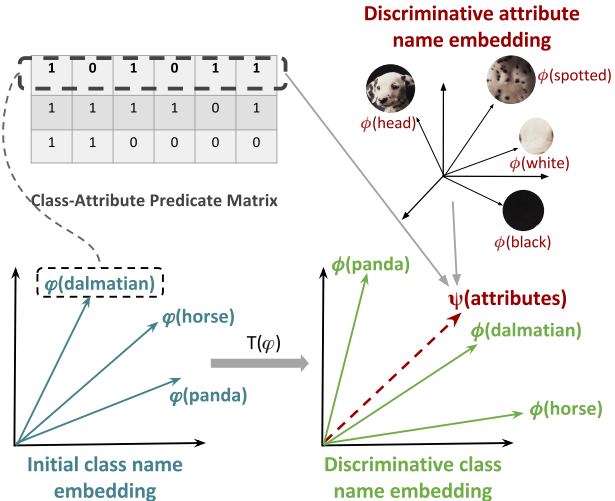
Discriminative attribute name embedding

| 1 | 0 | 1 | 0 | 1 | 1 |
|---|---|---|---|---|---|
| 1 | 1 | 1 | 1 | 0 | 1 |
| 1 | 1 | 0 | 0 | 0 | 0 |

Class-Attribute Predicate Matrix

$\phi$(head)

$\phi$(spotted)

$\phi$(white)

$\phi$(black)

$\varphi$(dalmatian)

$\varphi$(horse)

$\varphi$(panda)

T($\varphi$)

$\phi$(panda)

$\psi$(attributes)

$\phi$(dalmatian)

$\phi$(horse)

Initial class name embedding

Discriminative class name embedding